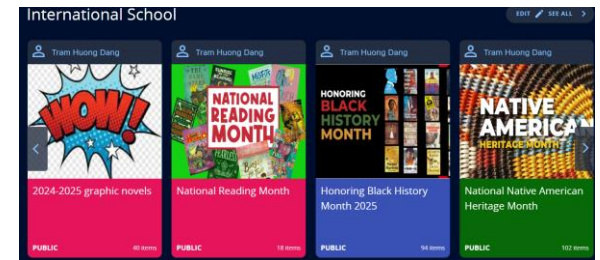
International School

EDIT SEE ALL

Tram Huong Dang

WOW!

2024-2025 graphic novels

PUBLIC 40 items

Tram Huong Dang

NATIONAL READING MONTH

National Reading Month

PUBLIC 18 items

Tram Huong Dang

HONORING BLACK HISTORY MONTH

Honoring Black History Month 2025

PUBLIC 94 items

Tram Huong Dang

NATIVE AMERICA HERITAGE MONTH

National Native American Heritage Month

PUBLIC 102 items